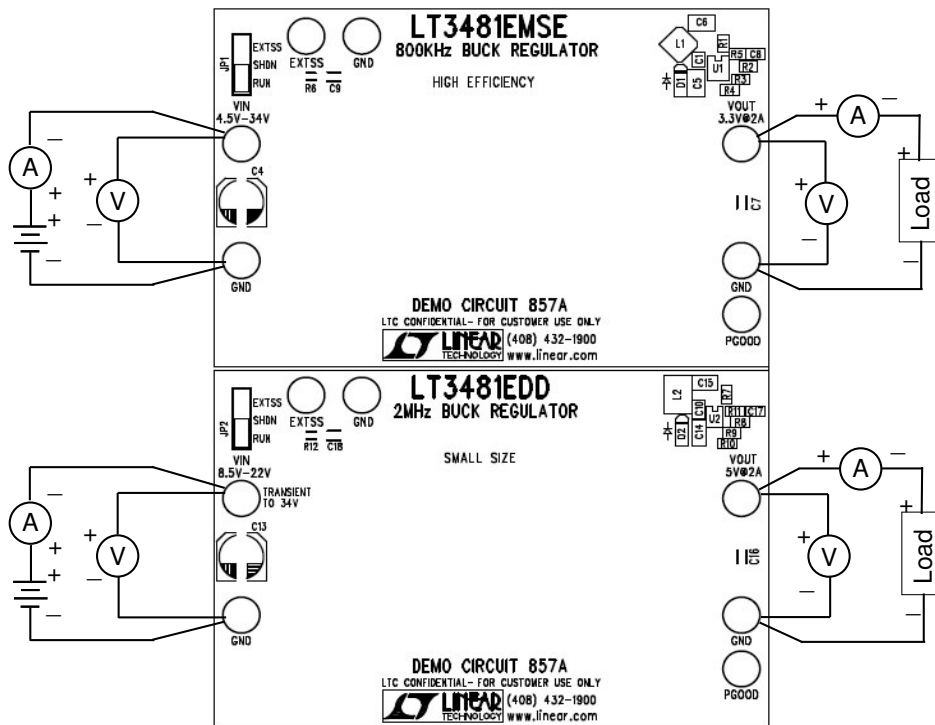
LT3481EMSE
800KHz BUCK REGULATOR

HIGH EFFICIENCY

JP1
EXTSS
SHDN
RUN

EXTSS
GND
R6 C9

C6
L1
R1
C1
R5 C8
R2
R3
R4
U1
D1
C5

VIN
4.5V-34V

C4

GND

VOUT
3.3V@2A

C7

GND

PGOOD

A
V
A
V
Load

+
–
+
+
–
+
–
+
–
+
–

DEMO CIRCUIT 857A
LTC CONFIDENTIAL- FOR CUSTOMER USE ONLY
LINEAR TECHNOLOGY (408) 432-1900 www.linear.com

LT3481EDD
2MHz BUCK REGULATOR

SMALL SIZE

JP2
EXTSS
SHDN
RUN

EXTSS
GND
R12 C18

L2
C15
R7
C10
C14
D2
U2
R11 C17
R8
R9
R10

VIN
8.5V-22V
TRANSIENT TO 34V

C13

GND

VOUT
5V@2A

C16

GND

PGOOD

A
V
A
V
Load

+
–
+
+
–
+
–
+
–
+
–

DEMO CIRCUIT 857A
LTC CONFIDENTIAL- FOR CUSTOMER USE ONLY
LINEAR TECHNOLOGY (408) 432-1900 www.linear.com